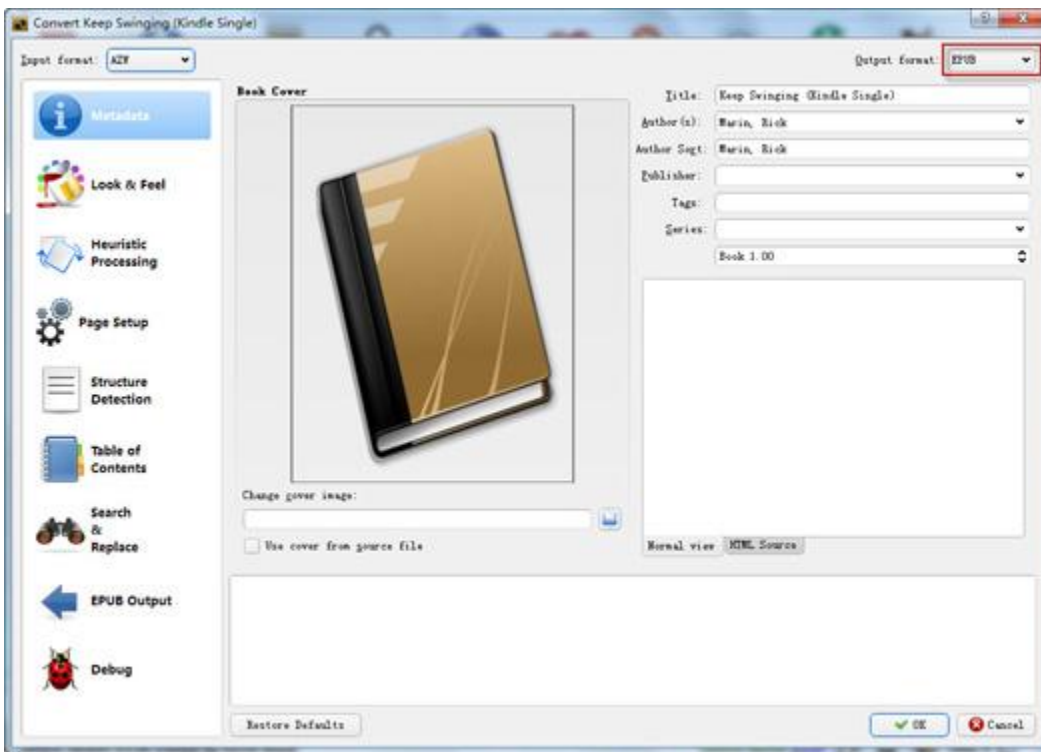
Convert Keep Swinging (Kindle Single)

Input format: AZW

Output format: EPUB

Metadata

Look & Feel

Heuristic Processing

Page Setup

Structure Detection

Table of Contents

Search & Replace

EPUB Output

Debug

Book Cover

Change cover image:

Use cover from source file

Title: Keep Swinging (Kindle Single)

Author(s): Marin, Rick

Author Sort: Marin, Rick

Publisher:

Tags:

Series:

Book 1.00

Normal view HTML Source

Restore Defaults

OK

Cancel